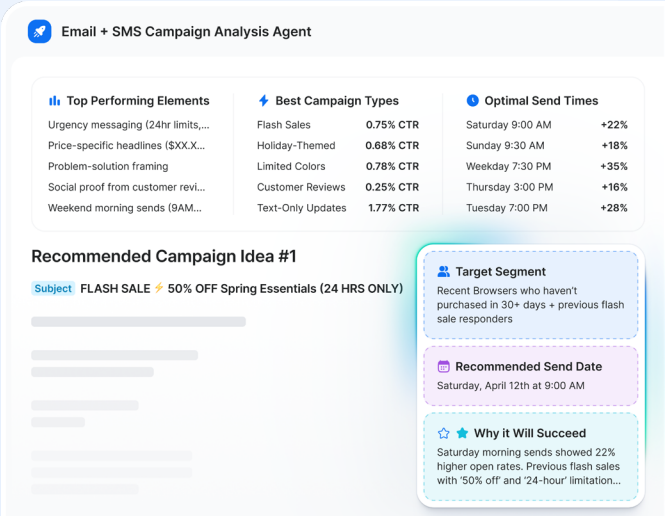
Email + SMS Campaign Analysis Agent

Top Performing Elements

Urgency messaging (24hr limits,...
Price-specific headlines ($XX.X...
Problem-solution framing
Social proof from customer revi...
Weekend morning sends (9AM...

Best Campaign Types

| | |
|---|---|
| Flash Sales | 0.75% CTR |
| Holiday-Themed | 0.68% CTR |
| Limited Colors | 0.78% CTR |
| Customer Reviews | 0.25% CTR |
| Text-Only Updates | 1.77% CTR |

Optimal Send Times

| | |
|---|---|
| Saturday 9:00 AM | +22% |
| Sunday 9:30 AM | +18% |
| Weekday 7:30 PM | +35% |
| Thursday 3:00 PM | +16% |
| Tuesday 7:00 PM | +28% |

Recommended Campaign Idea #1

Subject FLASH SALE ⚡ 50% OFF Spring Essentials (24 HRS ONLY)

Target Segment
Recent Browsers who haven't purchased in 30+ days + previous flash sale responders

Recommended Send Date
Saturday, April 12th at 9:00 AM

Why it Will Succeed
Saturday morning sends showed 22% higher open rates. Previous flash sales with '50% off' and '24-hour' limitation...